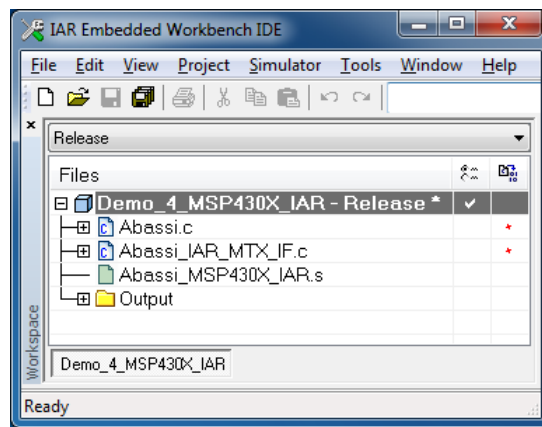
IAR Embedded Workbench IDE

File Edit View Project Simulator Tools Window Help

×

Release

Files

⊟ Demo_4_MSP430X_IAR - Release * ✔

⊞ Abassi.c *

⊞ Abassi_IAR_MTX_IF.c *

Abassi_MSP430X_IAR.s

⊞ Output

Workspace

Demo_4_MSP430X_IAR

Ready